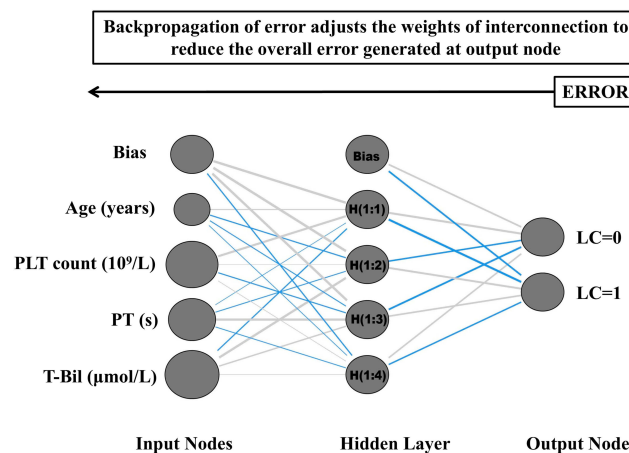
Backpropagation of error adjusts the weights of interconnection to reduce the overall error generated at output node

ERROR

Bias

Age (years)

PLT count ($10^9$/L)

PT (s)

T-Bil (μmol/L)

Bias

H(1:1)

H(1:2)

H(1:3)

H(1:4)

LC=0

LC=1

Input Nodes

Hidden Layer

Output Node